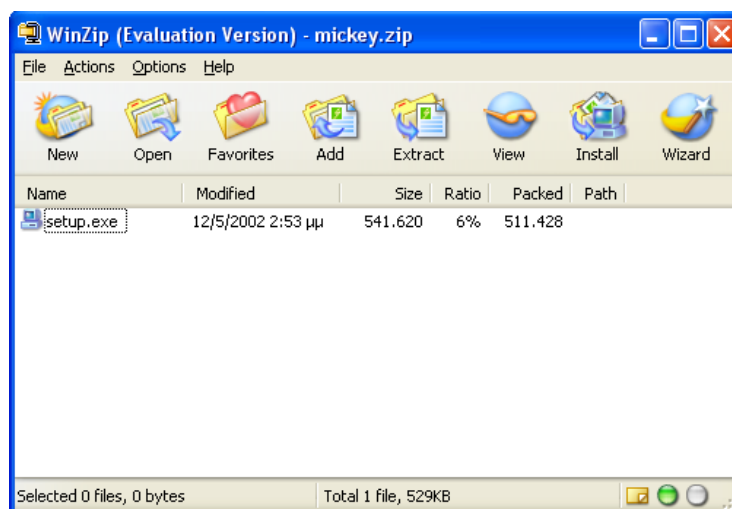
WinZip (Evaluation Version) - mickey.zip

File Actions Options Help

New Open Favorites Add Extract View Install Wizard

| Name | Modified | Size | Ratio | Packed | Path |
|---|---|---|---|---|---|
| setup.exe | 12/5/2002 2:53 μμ | 541.620 | 6% | 511.428 | |

Selected 0 files, 0 bytes Total 1 file, 529KB